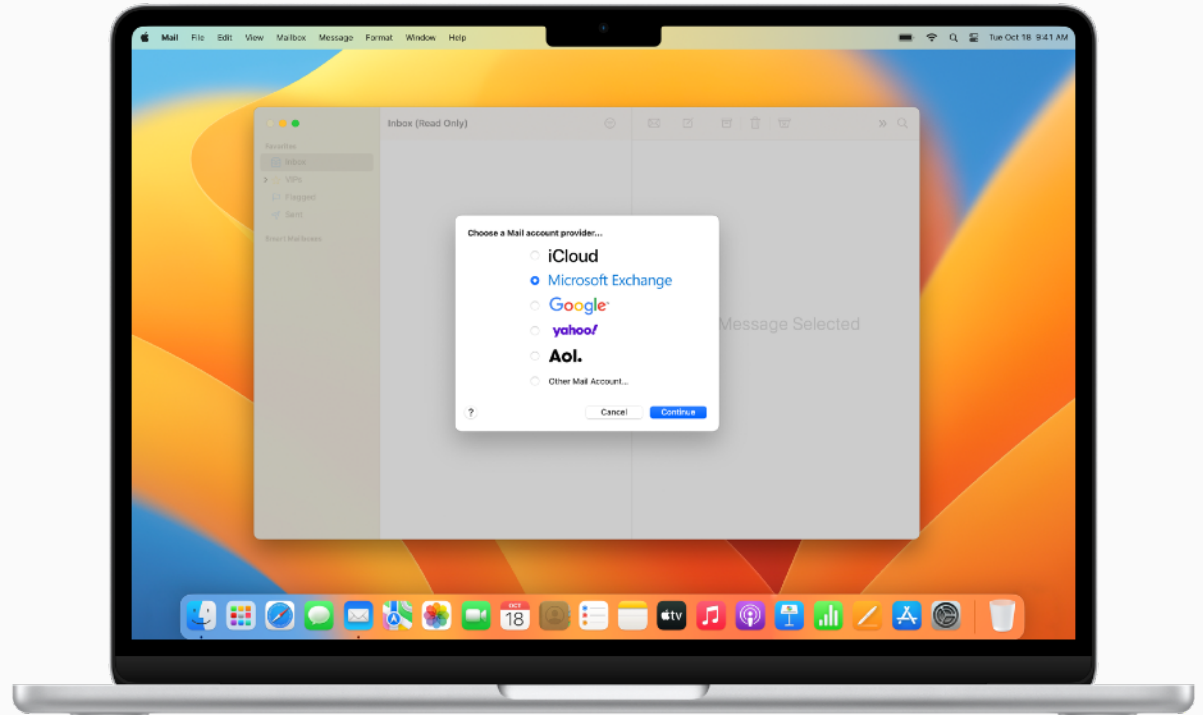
Mail File Edit View Mailbox Message Format Window Help

Tue Oct 18 9:41 AM

Inbox (Read Only)

Favorites

Inbox

VIPs

Flagged

Sent

Smart Mailboxes

Message Selected

Choose a Mail account provider...

iCloud

Microsoft Exchange

Google

yahoo!

Aol.

Other Mail Account...

?

Cancel

Continue

OCT

18

tv